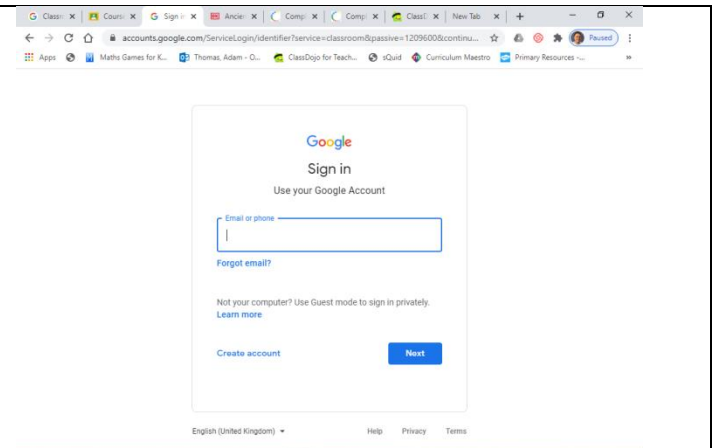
G Classr × | Course × | G Sign in × | Ancie × | Comp × | Comp × | ClassD × | New Tab × | +

accounts.google.com/ServiceLogin/identifier?service=classroom&passive=1209600&continu...

Paused

Apps | Maths Games for K... | Thomas, Adam - O... | ClassDojo for Teach... | sQuid | Curriculum Maestro | Primary Resources -...

Google

Sign in

Use your Google Account

Email or phone

Forgot email?

Not your computer? Use Guest mode to sign in privately.

Learn more

Create account

Next

English (United Kingdom)

Help Privacy Terms